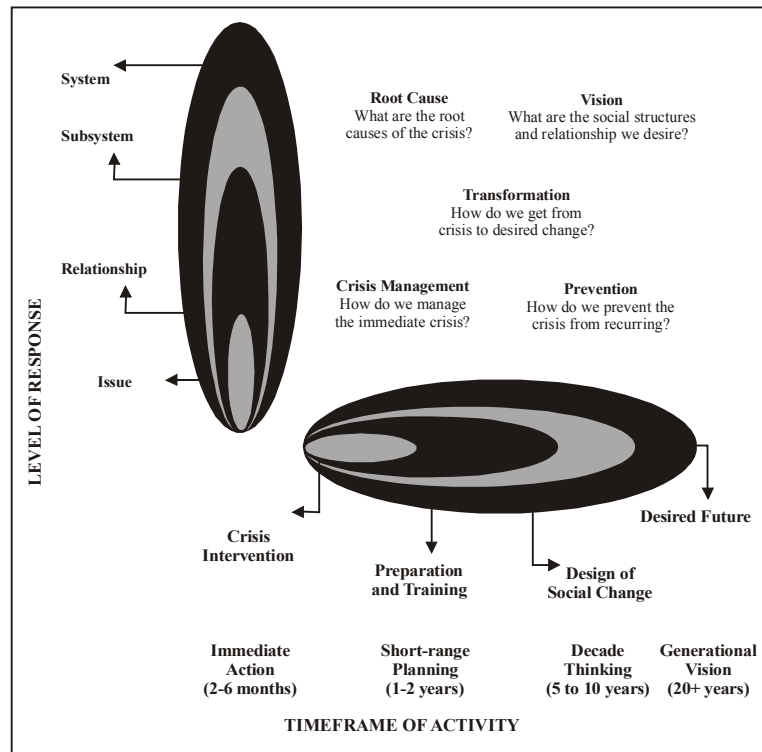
System

Subsystem

Relationship

Issue

LEVEL OF RESPONSE

Root Cause
What are the root causes of the crisis?

Vision
What are the social structures and relationship we desire?

Transformation
How do we get from crisis to desired change?

Crisis Management
How do we manage the immediate crisis?

Prevention
How do we prevent the crisis from recurring?

Crisis Intervention

Preparation and Training

Design of Social Change

Desired Future

Immediate Action (2-6 months)

Short-range Planning (1-2 years)

Decade Thinking (5 to 10 years)

Generational Vision (20+ years)

TIMEFRAME OF ACTIVITY